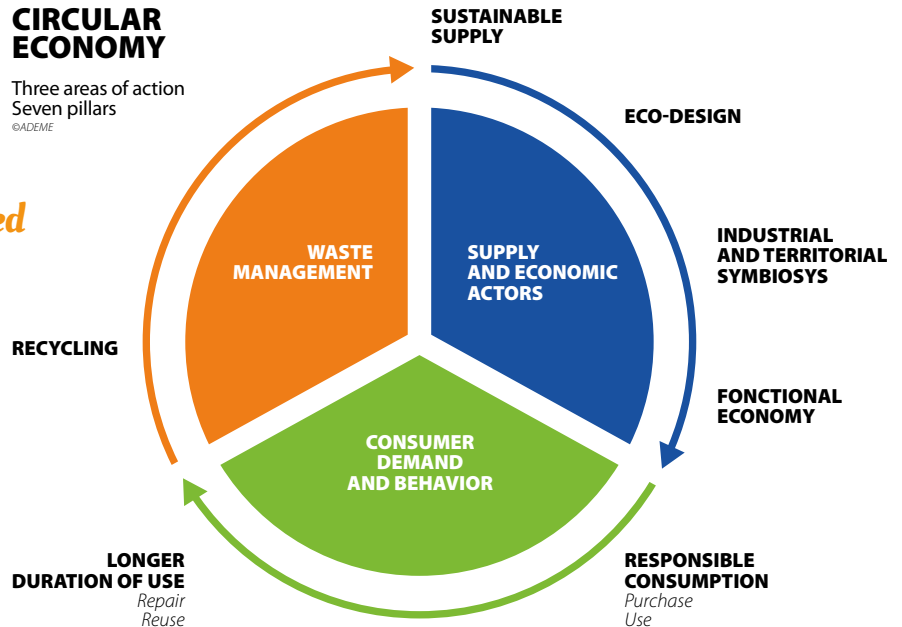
CIRCULAR ECONOMY

Three areas of action
Seven pillars
©ADEME

ed

SUSTAINABLE SUPPLY

ECO-DESIGN

INDUSTRIAL AND TERRITORIAL SYMBIOSYS

FONCTIONAL ECONOMY

RESPONSIBLE CONSUMPTION
Purchase
Use

LONGER DURATION OF USE
Repair
Reuse

RECYCLING

WASTE MANAGEMENT

SUPPLY AND ECONOMIC ACTORS

CONSUMER DEMAND AND BEHAVIOR